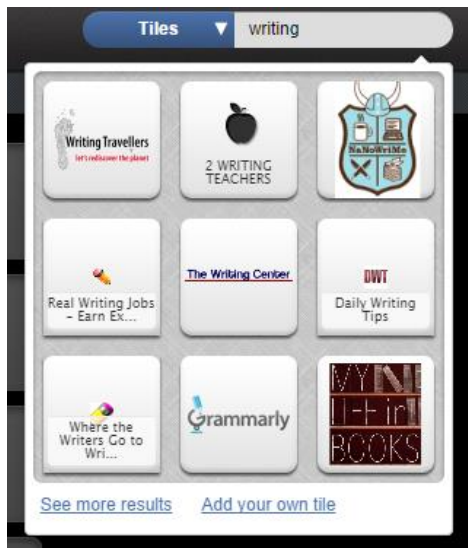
Tiles ▼ writing

Writing Travellers
let's rediscover the planet

2 WRITING TEACHERS

NaNoWriMo

Real Writing Jobs – Earn Ex...

The Writing Center

DWT
Daily Writing Tips

Where the Writers Go to Wri...

Grammarly

MY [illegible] BOOKS

See more results   Add your own tile